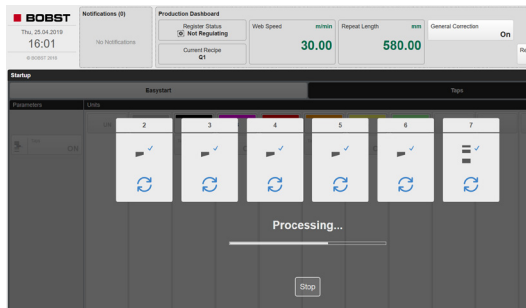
BOBST
Thu, 25.04.2019
16:01
© BOBST 2018

Notifications (0)
No Notifications

Production Dashboard
Register Status
Not Regulating
Current Recipe
Q1

Web Speed m/min
30.00

Repeat Length mm
580.00

General Correction
On

Re

Startup

Basystart

Taps

Parameters

Units

ON

2

3

4

5

6

7

Processing...

Stop